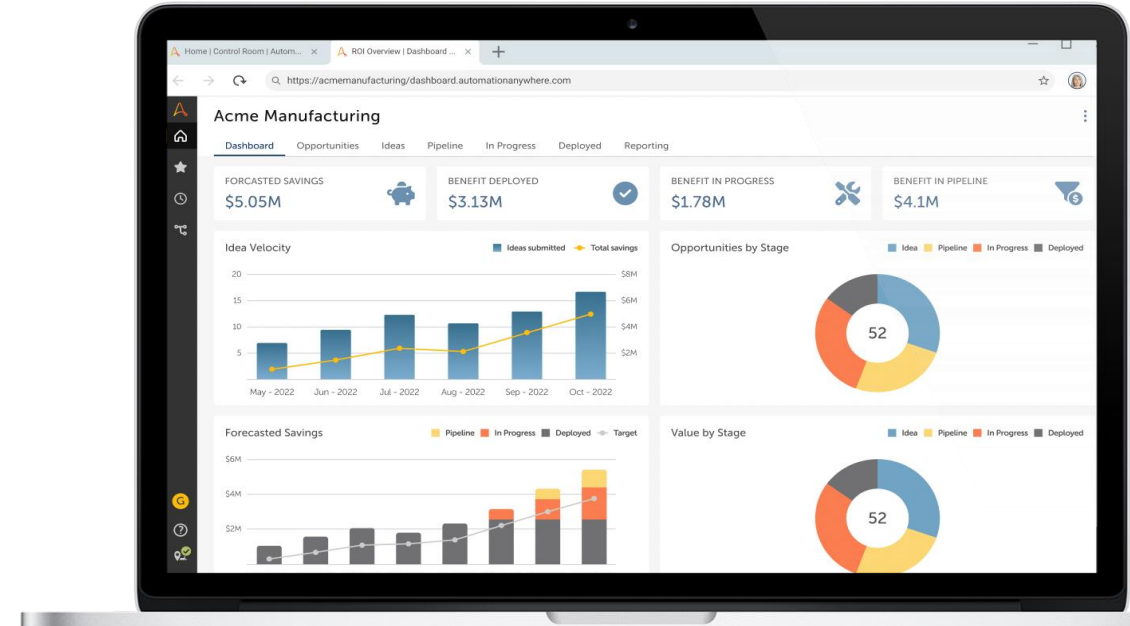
Home | Control Room | Autom... ×
ROI Overview | Dashboard ... ×
+

https://acmemanufacturing/dashboard.automationanywhere.com

Acme Manufacturing

Dashboard Opportunities Ideas Pipeline In Progress Deployed Reporting

FORCASTED SAVINGS
$5.05M

BENEFIT DEPLOYED
$3.13M

BENEFIT IN PROGRESS
$1.78M

BENEFIT IN PIPELINE
$4.1M

Idea Velocity
Ideas submitted Total savings
20 15 10 5
$8M $6M $4M $2M
May - 2022 Jun - 2022 Jul - 2022 Aug - 2022 Sep - 2022 Oct - 2022

Opportunities by Stage
Idea Pipeline In Progress Deployed
52

Forecasted Savings
Pipeline In Progress Deployed Target
$6M $4M $2M

Value by Stage
Idea Pipeline In Progress Deployed
52

G